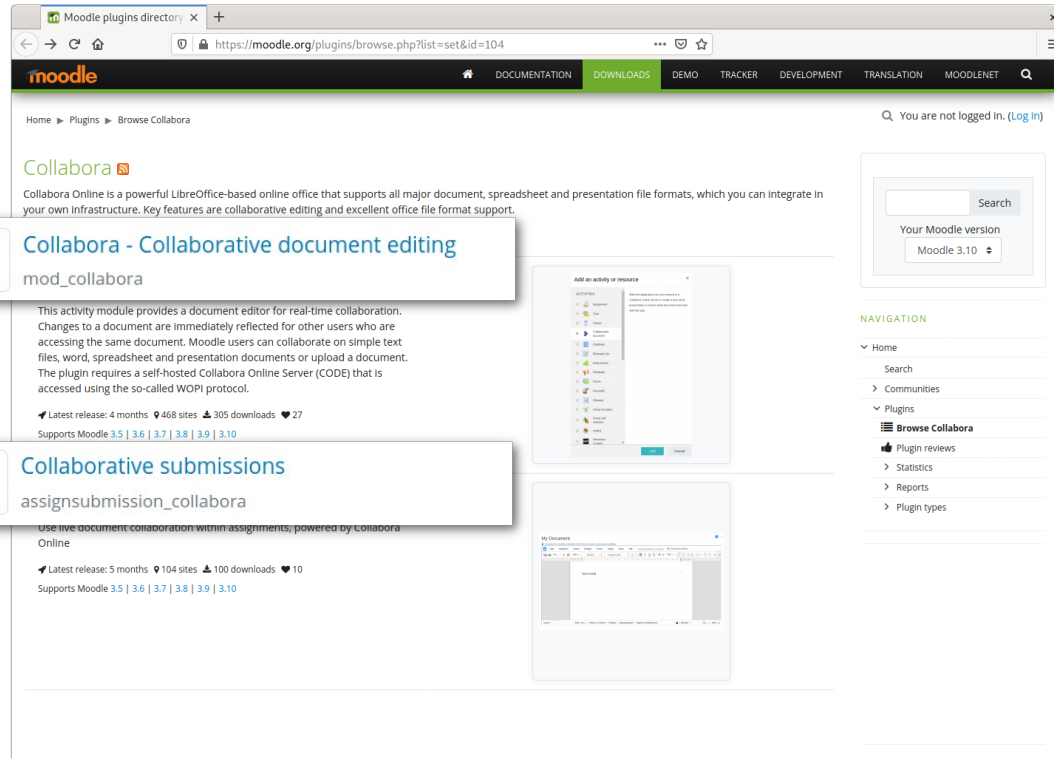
Moodle plugins directory

https://moodle.org/plugins/browse.php?list=set&id=104

moodle

DOCUMENTATION DOWNLOADS DEMO TRACKER DEVELOPMENT TRANSLATION MOODLENET

Home ▶ Plugins ▶ Browse Collabora

You are not logged in. (Log in)

Collabora

Collabora Online is a powerful LibreOffice-based online office that supports all major document, spreadsheet and presentation file formats, which you can integrate in your own infrastructure. Key features are collaborative editing and excellent office file format support.

Collabora - Collaborative document editing

mod_collabora

This activity module provides a document editor for real-time collaboration. Changes to a document are immediately reflected for other users who are accessing the same document. Moodle users can collaborate on simple text files, word, spreadsheet and presentation documents or upload a document. The plugin requires a self-hosted Collabora Online Server (CODE) that is accessed using the so-called WOPI protocol.

Latest release: 4 months 468 sites 305 downloads 27

Supports Moodle 3.5 | 3.6 | 3.7 | 3.8 | 3.9 | 3.10

Add an activity or resource

Collaborative submissions

assignsubmission_collabora

Use live document collaboration within assignments, powered by Collabora Online

Latest release: 5 months 104 sites 100 downloads 10

Supports Moodle 3.5 | 3.6 | 3.7 | 3.8 | 3.9 | 3.10

My Document

Search

Your Moodle version

Moodle 3.10

NAVIGATION

Home

Search

Communities

Plugins

Browse Collabora

Plugin reviews

Statistics

Reports

Plugin types